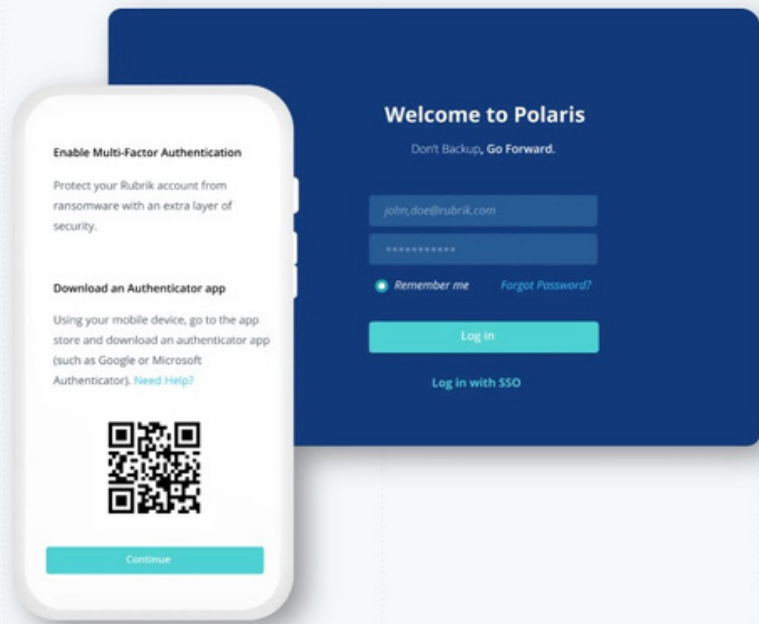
Enable Multi-Factor Authentication

Protect your Rubrik account from ransomware with an extra layer of security.

Download an Authenticator app

Using your mobile device, go to the app store and download an authenticator app (such as Google or Microsoft Authenticator). Need Help?

Continue

Welcome to Polaris

Don't Backup, Go Forward.

john.doe@rubrik.com

•••••••••••

Remember me

Forgot Password?

Log in

Log in with SSO